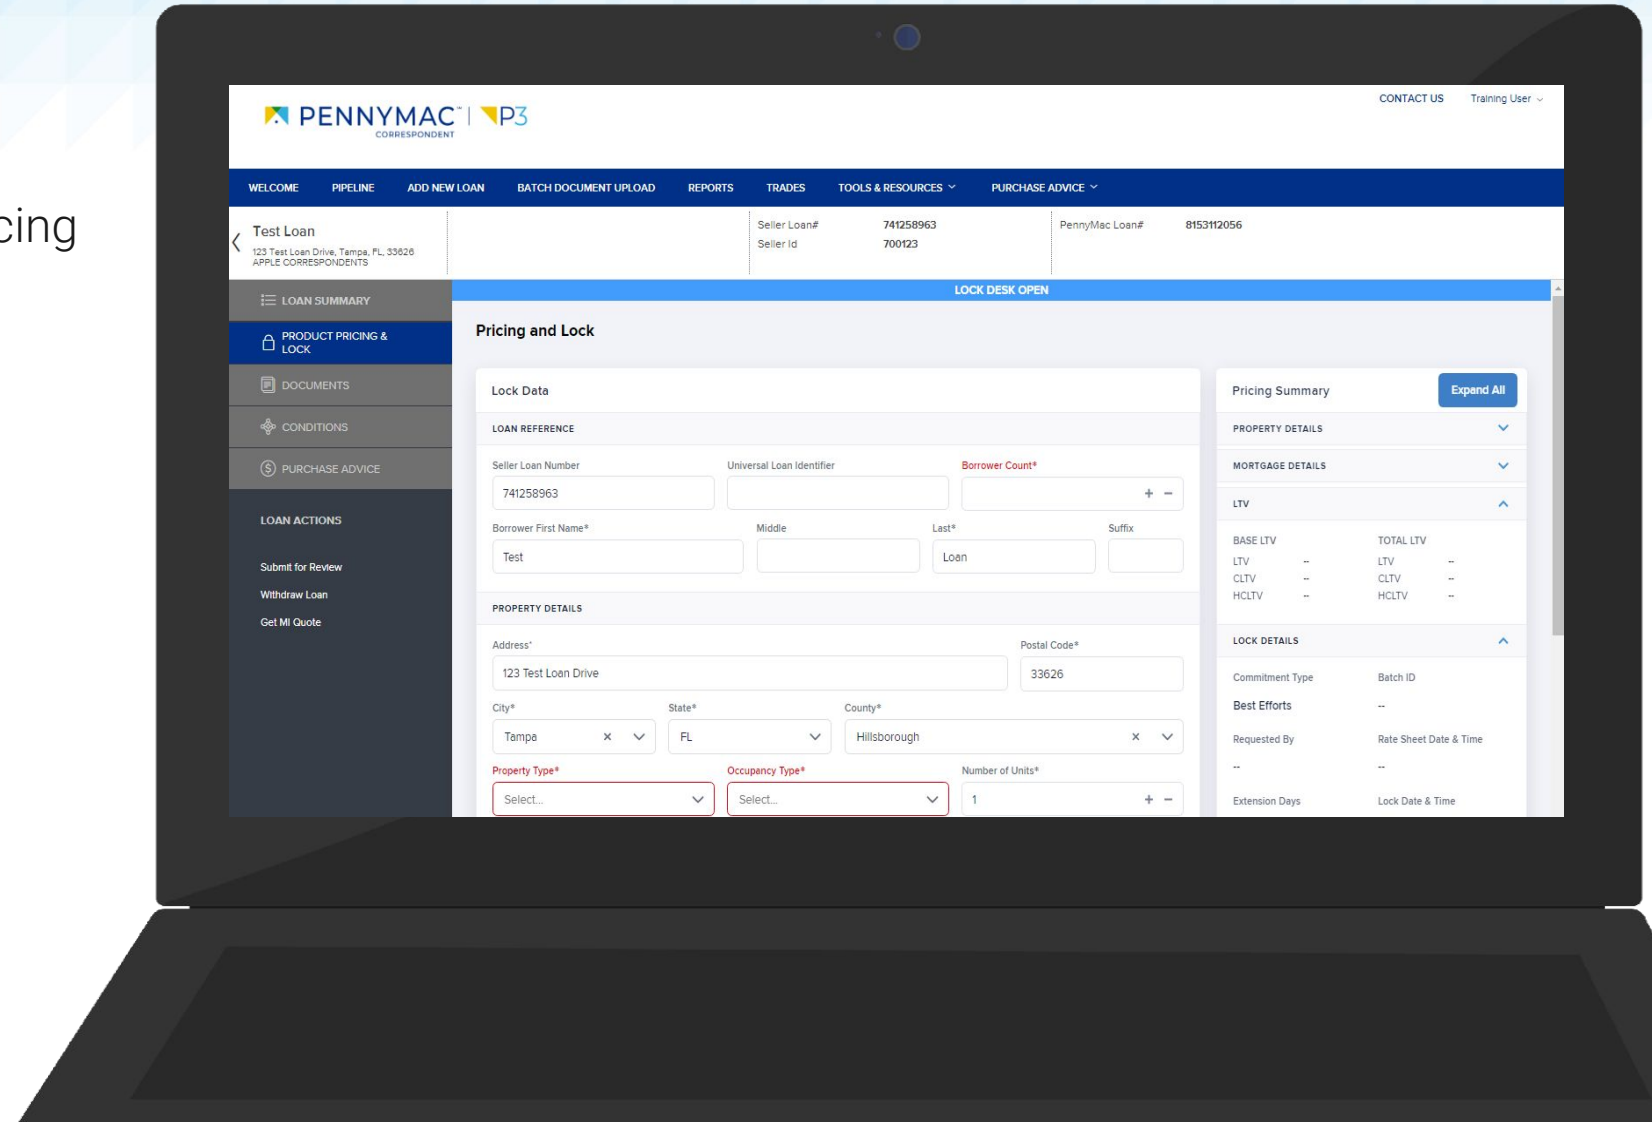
cing

PENNYMAC CORRESPONDENT | P3

CONTACT US Training User

WELCOME PIPELINE ADD NEW LOAN BATCH DOCUMENT UPLOAD REPORTS TRADES TOOLS & RESOURCES PURCHASE ADVICE

Test Loan
123 Test Loan Drive, Tampa, FL, 33626
APPLE CORRESPONDENTS

Seller Loan# 741258963
Seller Id 700123

PennyMac Loan# 8153112056

LOAN SUMMARY
PRODUCT PRICING & LOCK
DOCUMENTS
CONDITIONS
PURCHASE ADVICE

LOAN ACTIONS
Submit for Review
Withdraw Loan
Get MI Quote

LOCK DESK OPEN

Pricing and Lock

Lock Data

LOAN REFERENCE

Seller Loan Number
741258963
Universal Loan Identifier
Borrower Count*

Borrower First Name*
Test
Middle
Last*
Loan
Suffix

PROPERTY DETAILS

Address*
123 Test Loan Drive
Postal Code*
33626
City*
Tampa
State*
FL
County*
Hillsborough
Property Type*
Select...
Occupancy Type*
Select...
Number of Units*
1

Pricing Summary
Expand All

PROPERTY DETAILS
MORTGAGE DETAILS
LTV

BASE LTV
LTV --
CLTV --
HCLTV --
TOTAL LTV
LTV --
CLTV --
HCLTV --

LOCK DETAILS

Commitment Type
Best Efforts
Batch ID
--
Requested By
--
Rate Sheet Date & Time
--
Extension Days
Lock Date & Time